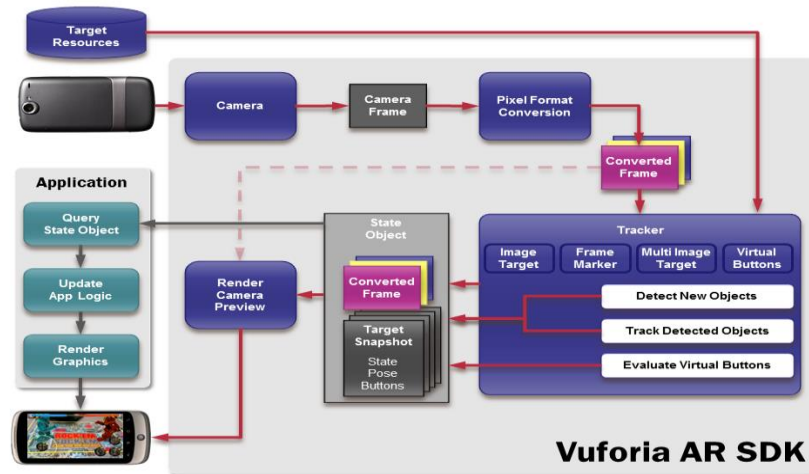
Target Resources

Camera

Camera Frame

Pixel Format Conversion

Converted Frame

Application

Query State Object

Update App Logic

Render Graphics

Render Camera Preview

State Object

Converted Frame

Target Snapshot

State
Pose
Buttons

Tracker

Image Target

Frame Marker

Multi Image Target

Virtual Buttons

Detect New Objects

Track Detected Objects

Evaluate Virtual Buttons

Vuforia AR SDK